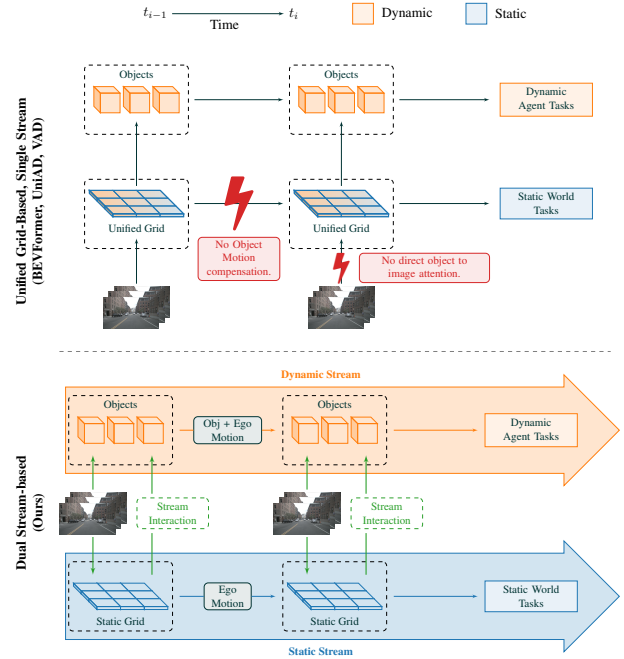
$t_{i-1}$ Time $t_i$

Dynamic

Static

Unified Grid-Based, Single Stream (BEVFormer, UniAD, VAD)

Objects

Objects

Dynamic Agent Tasks

Unified Grid

Unified Grid

Static World Tasks

No Object Motion compensation.

No direct object to image attention.

Dual Stream-based (Ours)

Dynamic Stream

Objects

Obj + Ego Motion

Objects

Dynamic Agent Tasks

Stream Interaction

Stream Interaction

Static Grid

Ego Motion

Static Grid

Static World Tasks

Static Stream